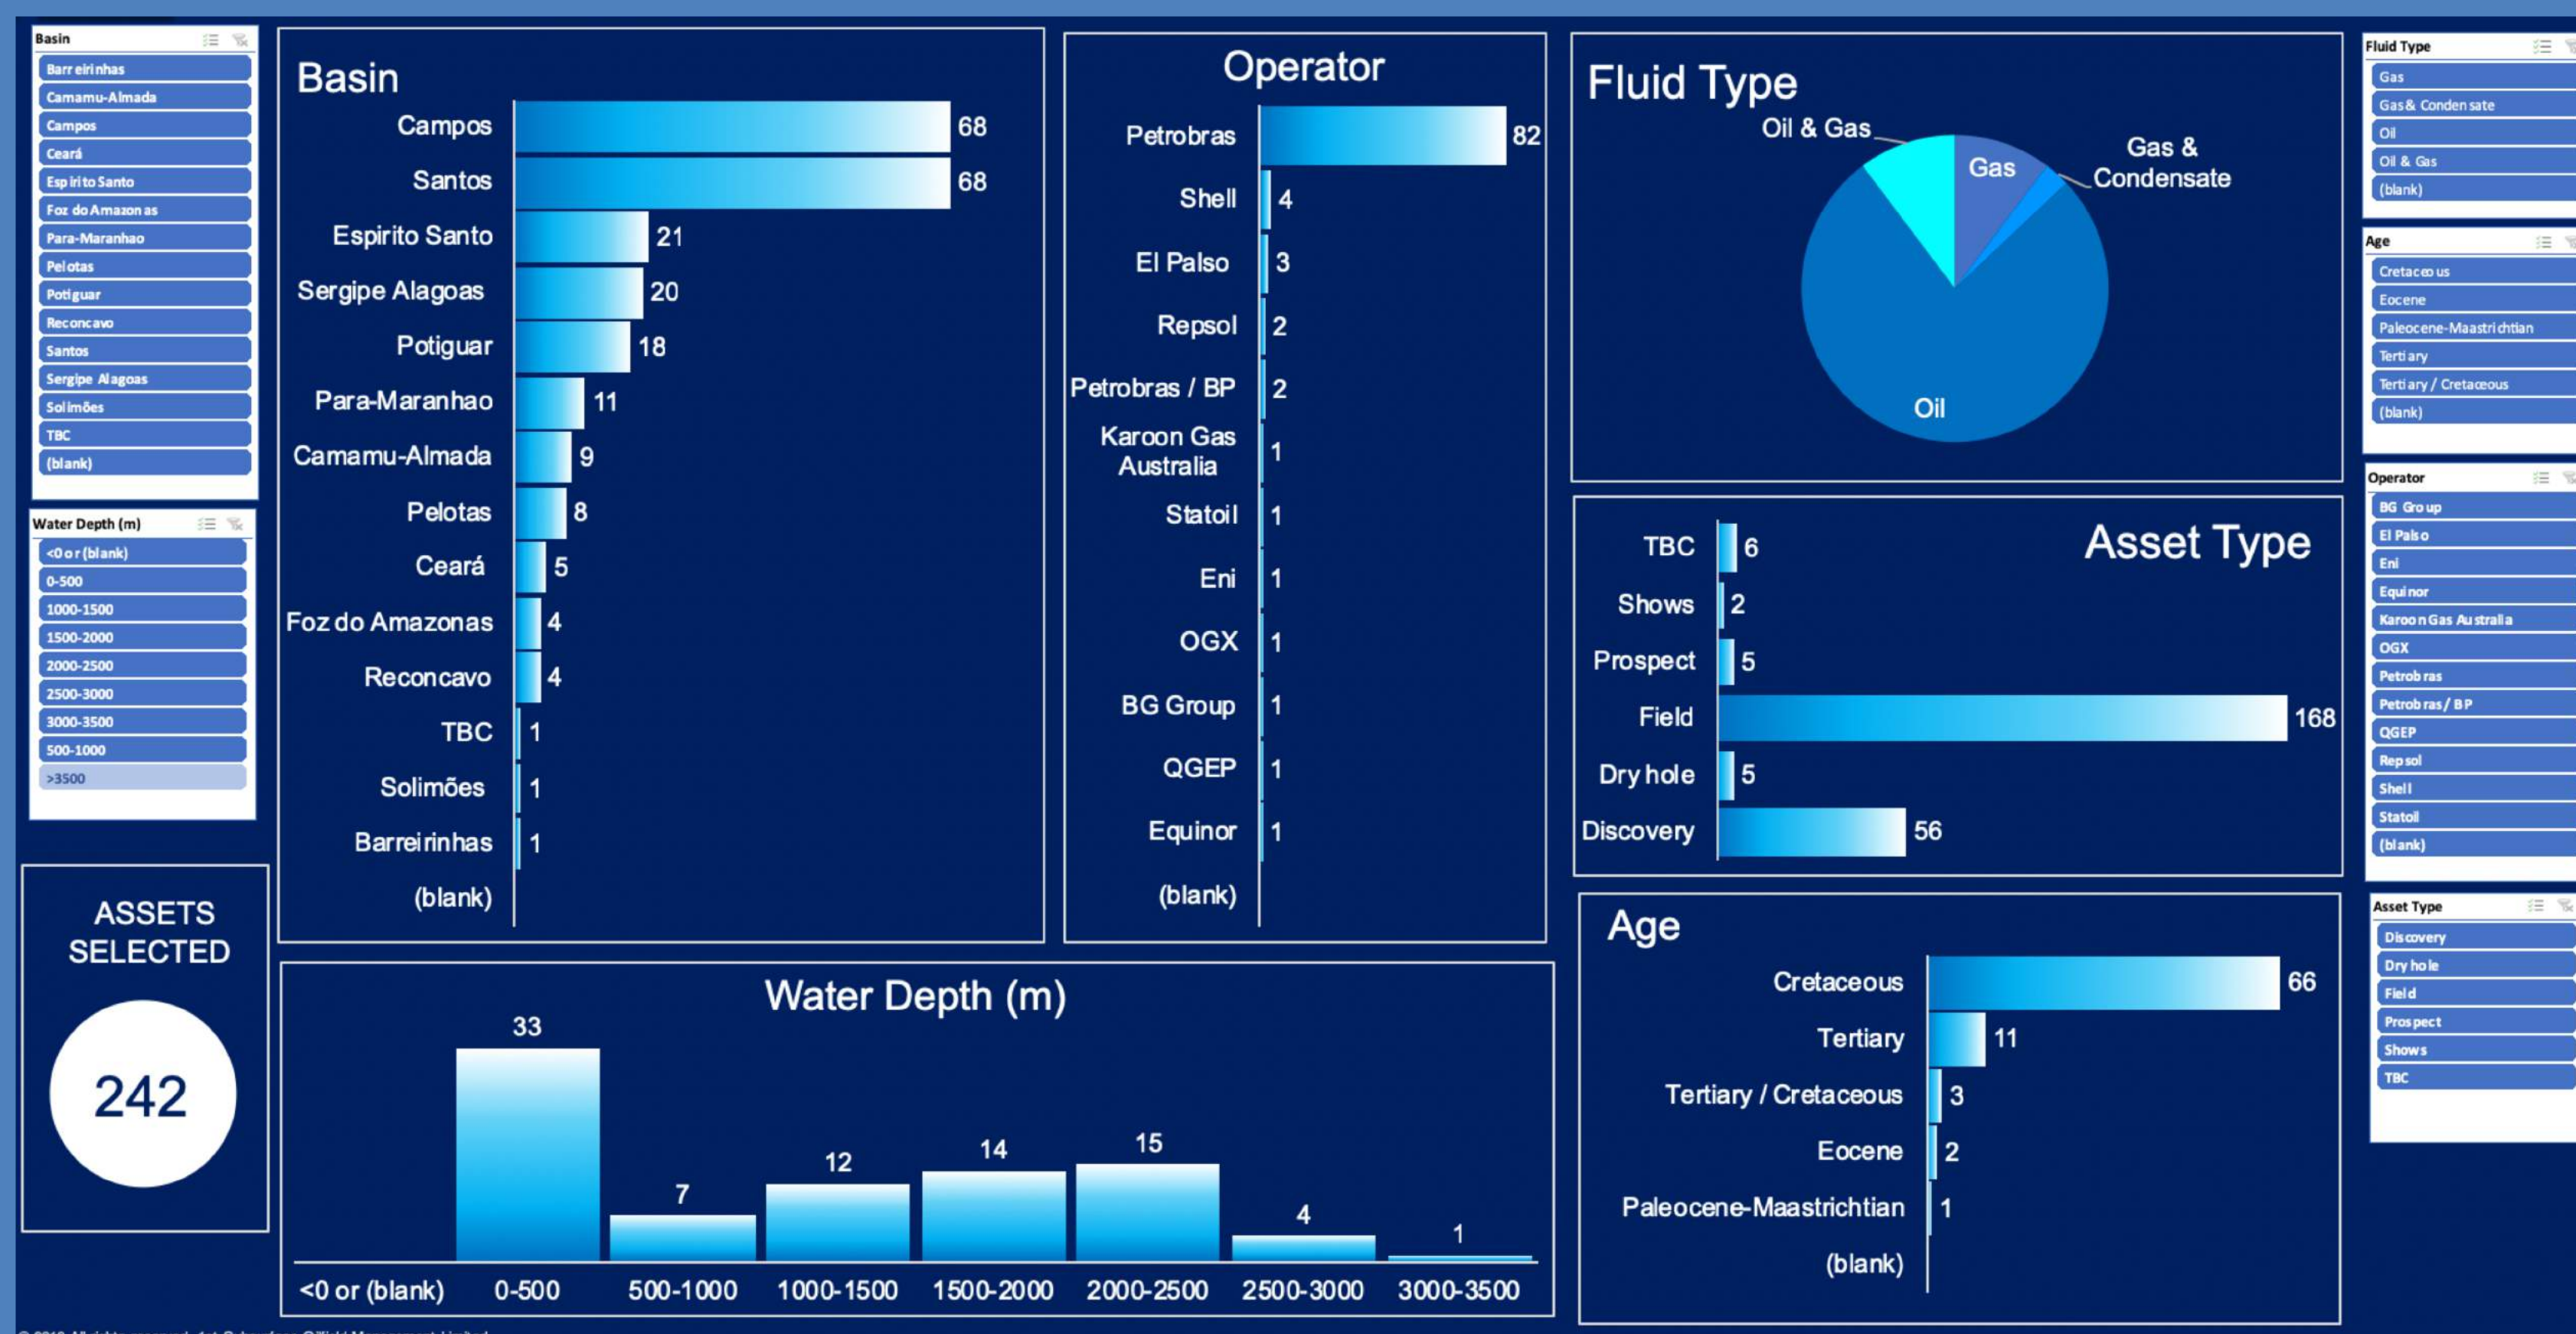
Basin
Barreirinhas
Camamu-Almada
Campos
Ceará
Espirito Santo
Foz do Amazonas
Para-Maranhao
Pelotas
Potiguar
Reconcavo
Santos
Sergipe Alagoas
Solimões
TBC
(blank)

Water Depth (m)
<0 or (blank)
0-500
1000-1500
1500-2000
2000-2500
2500-3000
3000-3500
500-1000
>3500

ASSETS SELECTED
242

Basin
| Basin | Count |
|---|---|
| Campos | 68 |
| Santos | 68 |
| Espirito Santo | 21 |
| Sergipe Alagoas | 20 |
| Potiguar | 18 |
| Para-Maranhao | 11 |
| Camamu-Almada | 9 |
| Pelotas | 8 |
| Ceará | 5 |
| Foz do Amazonas | 4 |
| Reconcavo | 4 |
| TBC | 1 |
| Solimões | 1 |
| Barreirinhas | 1 |
| (blank) | |

Operator
| Operator | Count |
|---|---|
| Petrobras | 82 |
| Shell | 4 |
| El Palso | 3 |
| Repsol | 2 |
| Petrobras / BP | 2 |
| Karoon Gas Australia | 1 |
| Statoil | 1 |
| Eni | 1 |
| OGX | 1 |
| BG Group | 1 |
| QGEP | 1 |
| Equinor | 1 |
| (blank) | |

Fluid Type
Oil & Gas
Gas
Gas & Condensate
Oil

Asset Type
| Asset Type | Count |
|---|---|
| TBC | 6 |
| Shows | 2 |
| Prospect | 5 |
| Field | 168 |
| Dry hole | 5 |
| Discovery | 56 |

Water Depth (m)
| <0 or (blank) | 0-500 | 500-1000 | 1000-1500 | 1500-2000 | 2000-2500 | 2500-3000 | 3000-3500 |
|---|---|---|---|---|---|---|---|
| | 33 | 7 | 12 | 14 | 15 | 4 | 1 |

Age
| Age | Count |
|---|---|
| Cretaceous | 66 |
| Tertiary | 11 |
| Tertiary / Cretaceous | 3 |
| Eocene | 2 |
| Paleocene-Maastrichtian | 1 |
| (blank) | |

Fluid Type
Gas
Gas & Condensate
Oil
Oil & Gas
(blank)

Age
Cretaceous
Eocene
Paleocene-Maastrichtian
Tertiary
Tertiary / Cretaceous
(blank)

Operator
BG Group
El Palso
Eni
Equinor
Karoon Gas Australia
OGX
Petrobras
Petrobras / BP
QGEP
Repsol
Shell
Statoil
(blank)

Asset Type
Discovery
Dry hole
Field
Prospect
Shows
TBC